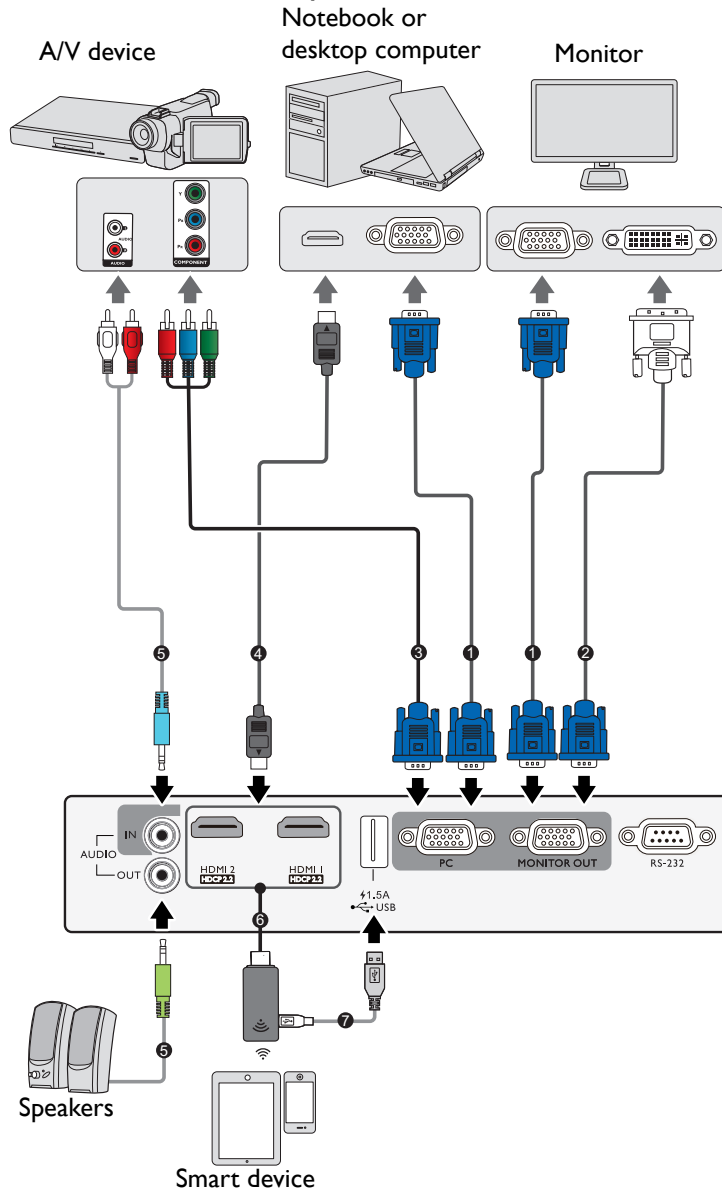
Notebook or desktop computer

A/V device

Monitor

AUDIO

Y

Pb

Pr

COMPONENT

5

4

3

1

1

2

AUDIO

IN

OUT

HDMI 2
HDCP 2.2

HDMI 1
HDCP 2.2

1.5A
USB

PC

MONITOR OUT

RS-232

6

7

5

Speakers

Smart device